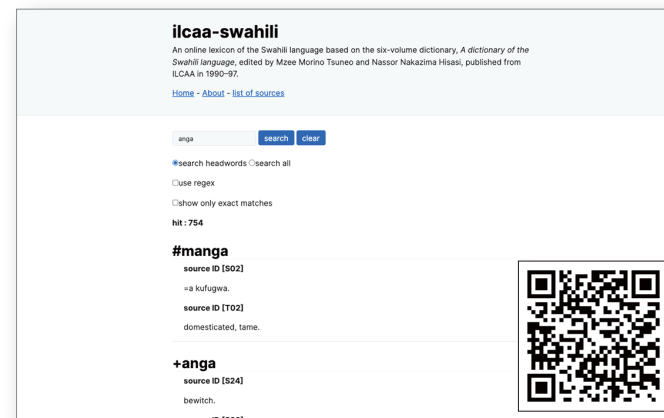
ilcaa-swahili

An online lexicon of the Swahili language based on the six-volume dictionary, *A dictionary of the Swahili language*, edited by Mzee Morino Tsuneo and Nassor Nakazima Hisasi, published from ILCAA in 1990–97.

Home - About - list of sources

anga

search clear

search headwords search all

use regex

show only exact matches

hit : 754

#manga

source ID [S02]

=a kufugwa.

source ID [T02]

domesticated, tame.

+anga

source ID [S24]

bewitch.

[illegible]